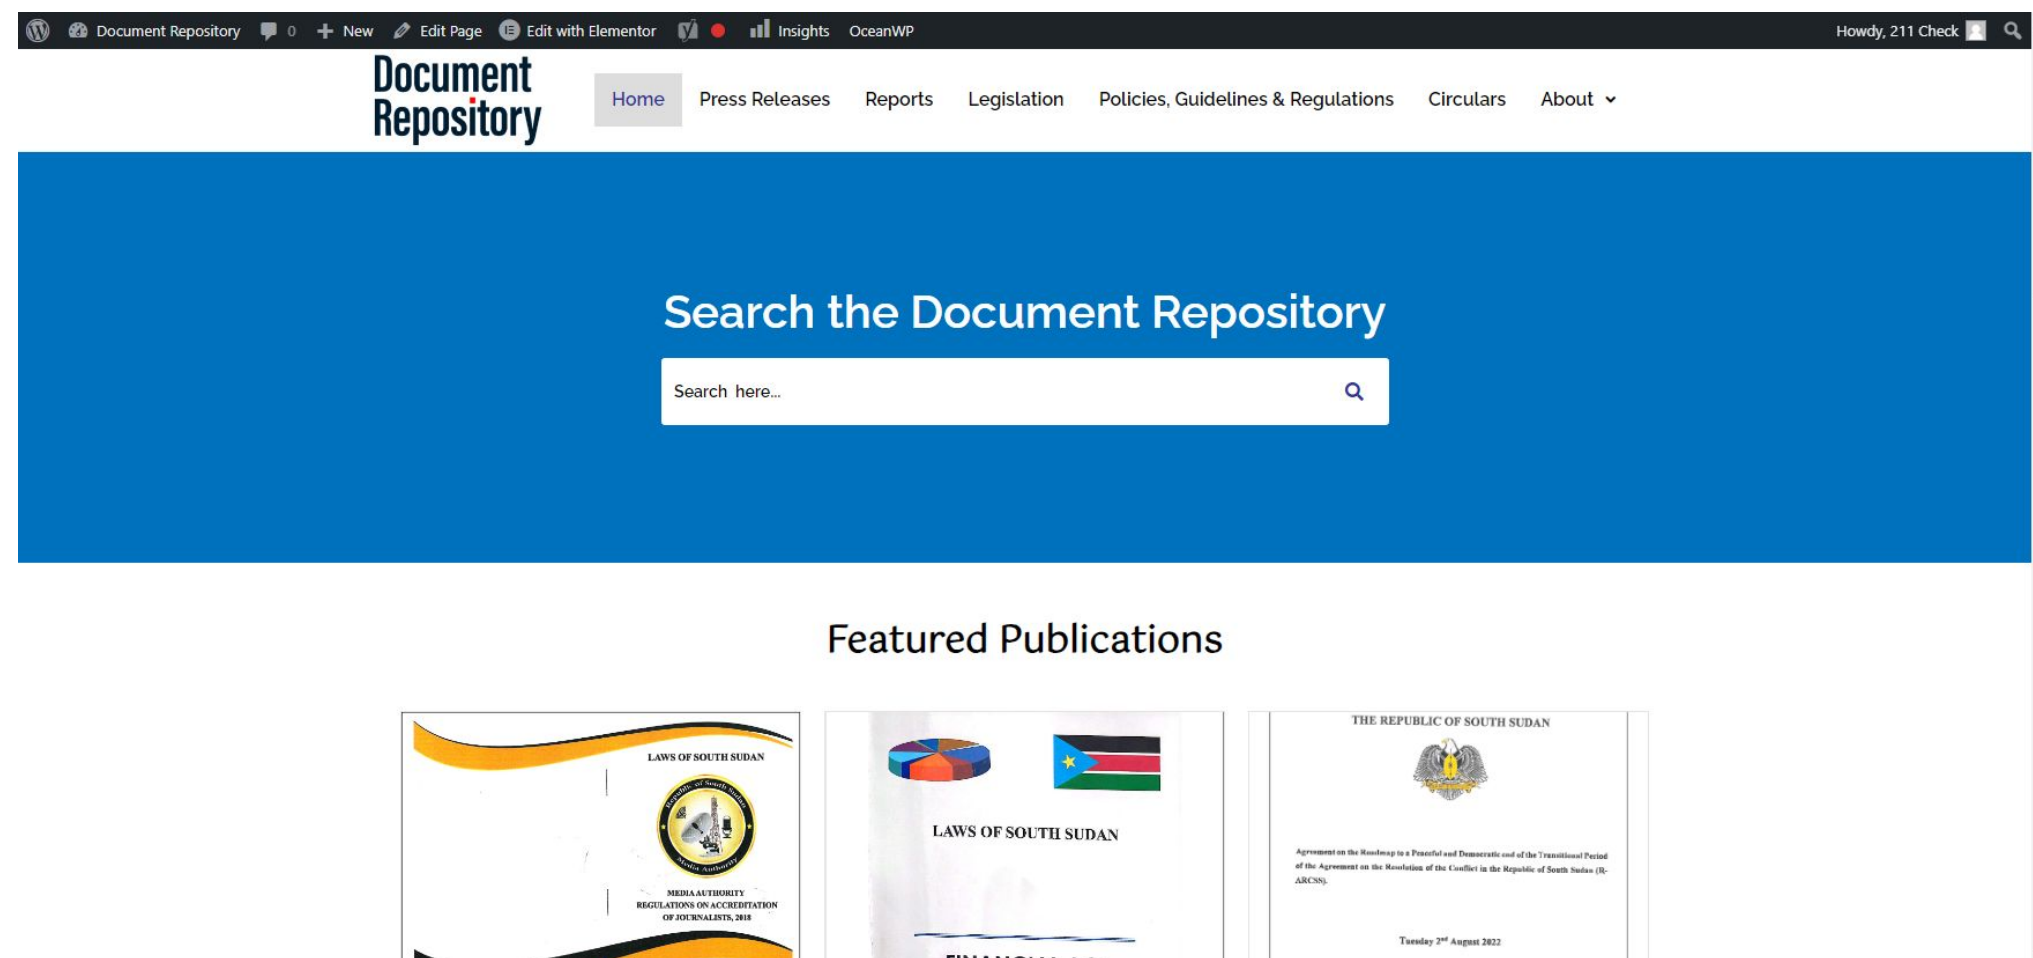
Document Repository 0 New Edit Page Edit with Elementor Insights OceanWP Howdy, 211 Check

Document Repository

Home Press Releases Reports Legislation Policies, Guidelines & Regulations Circulars About

Search the Document Repository

Search here...

Featured Publications

LAWS OF SOUTH SUDAN

Republic of South Sudan Media Authority

MEDIA AUTHORITY REGULATIONS ON ACCREDITATION OF JOURNALISTS, 2018

LAWS OF SOUTH SUDAN

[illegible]

THE REPUBLIC OF SOUTH SUDAN

Agreement on the Roadmap to a Peaceful and Democratic end of the Transitional Period of the Agreement on the Resolution of the Conflict in the Republic of South Sudan (R-ARCSS).

Tuesday 2nd August 2022